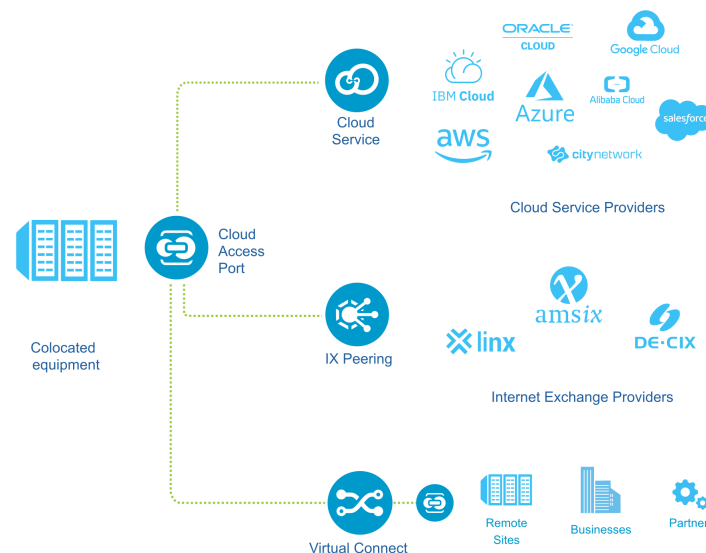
ORACLE
CLOUD

Google Cloud

IBM Cloud

Azure

Alibaba Cloud

salesforce

aws

citynetwork

Cloud Service

Cloud Service Providers

Cloud Access Port

Colocated equipment

IX Peering

amsix

linx

DE-CIX

Internet Exchange Providers

Virtual Connect

Remote Sites

Businesses

Partner